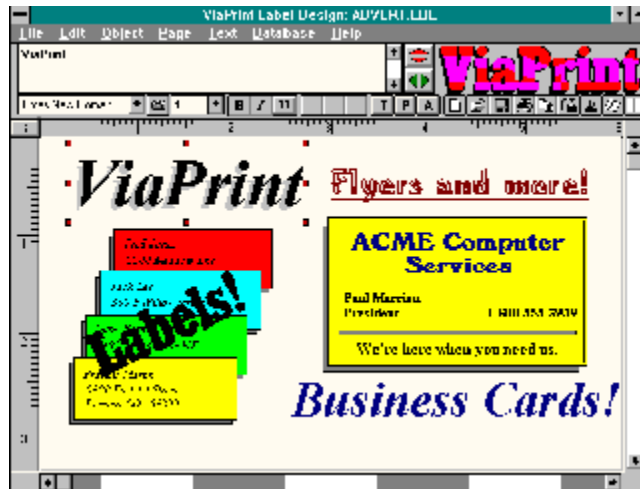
ViaPrint Label Design: ADVERT.LDL

File Edit Object Page Text Database Help

ViaPrint

ViaPrint

B I U

T P A

ViaPrint

Flyers and more!

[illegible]

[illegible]

Labels!

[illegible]

ACME Computer Services

Paul Marino
President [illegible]

We're here when you need us.

Business Cards!